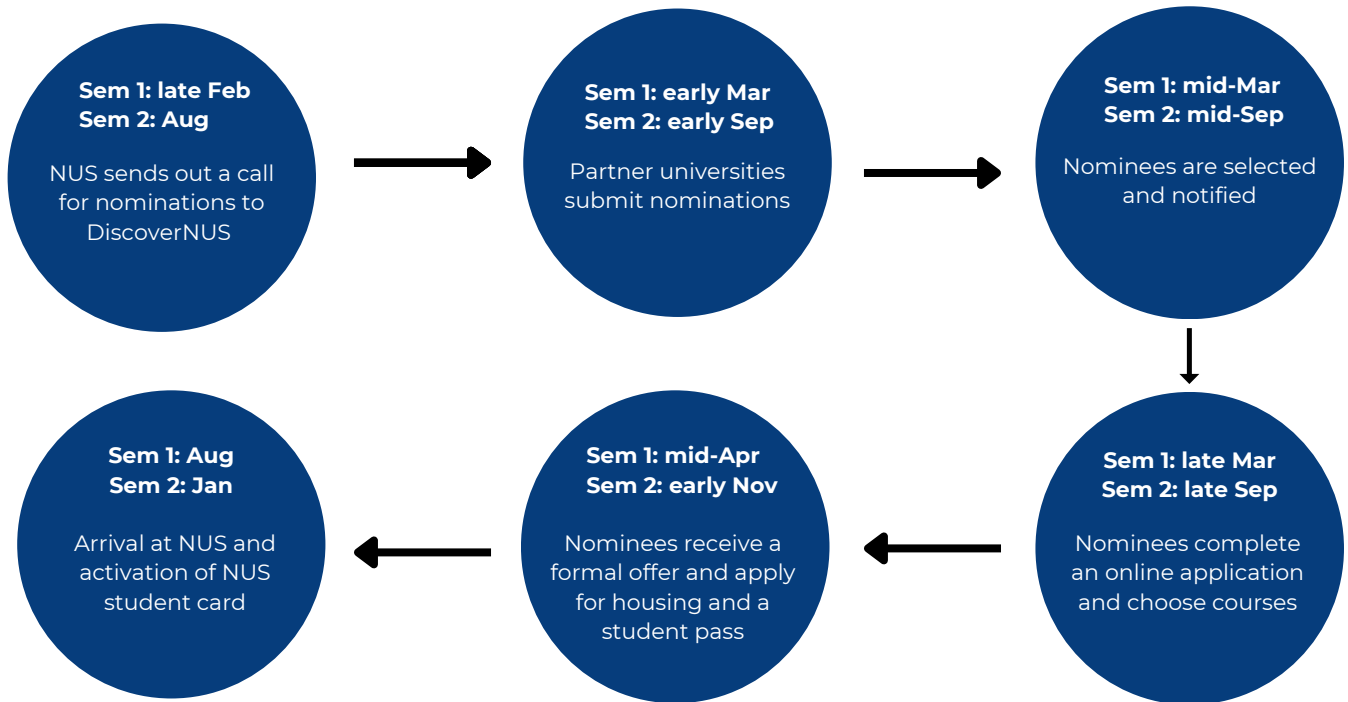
Sem 1: late Feb
Sem 2: Aug

NUS sends out a call for nominations to DiscoverNUS

Sem 1: early Mar
Sem 2: early Sep

Partner universities submit nominations

Sem 1: mid-Mar
Sem 2: mid-Sep

Nominees are selected and notified

Sem 1: late Mar
Sem 2: late Sep

Nominees complete an online application and choose courses

Sem 1: mid-Apr
Sem 2: early Nov

Nominees receive a formal offer and apply for housing and a student pass

Sem 1: Aug
Sem 2: Jan

Arrival at NUS and activation of NUS student card